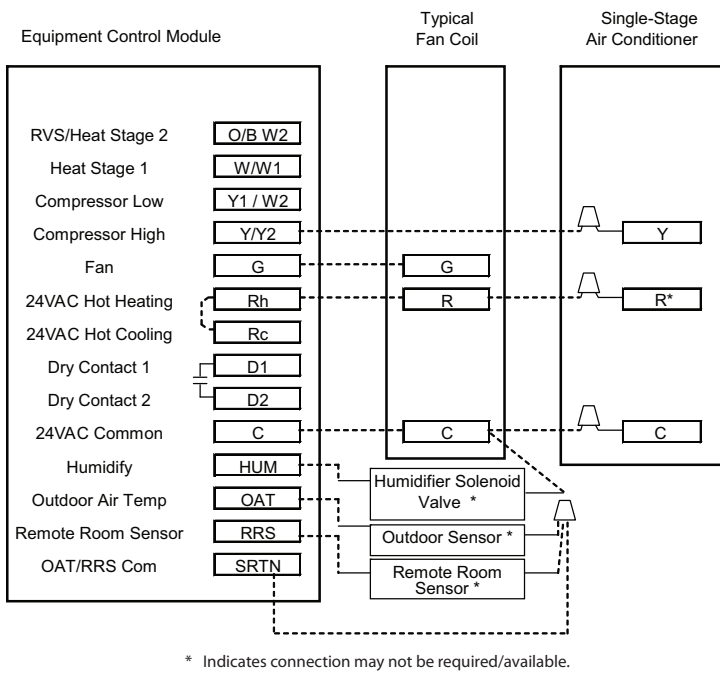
Equipment Control Module

Typical Fan Coil

Single-Stage Air Conditioner

RVS/Heat Stage 2 O/B W2
Heat Stage 1 W/W1
Compressor Low Y1 / W2
Compressor High Y/Y2
Fan G
24VAC Hot Heating Rh
24VAC Hot Cooling Rc
Dry Contact 1 D1
Dry Contact 2 D2
24VAC Common C
Humidify HUM
Outdoor Air Temp OAT
Remote Room Sensor RRS
OAT/RRS Com SRTN

G
R
C

Y
R*
C

Humidifier Solenoid Valve *
Outdoor Sensor *
Remote Room Sensor *

* Indicates connection may not be required/available.